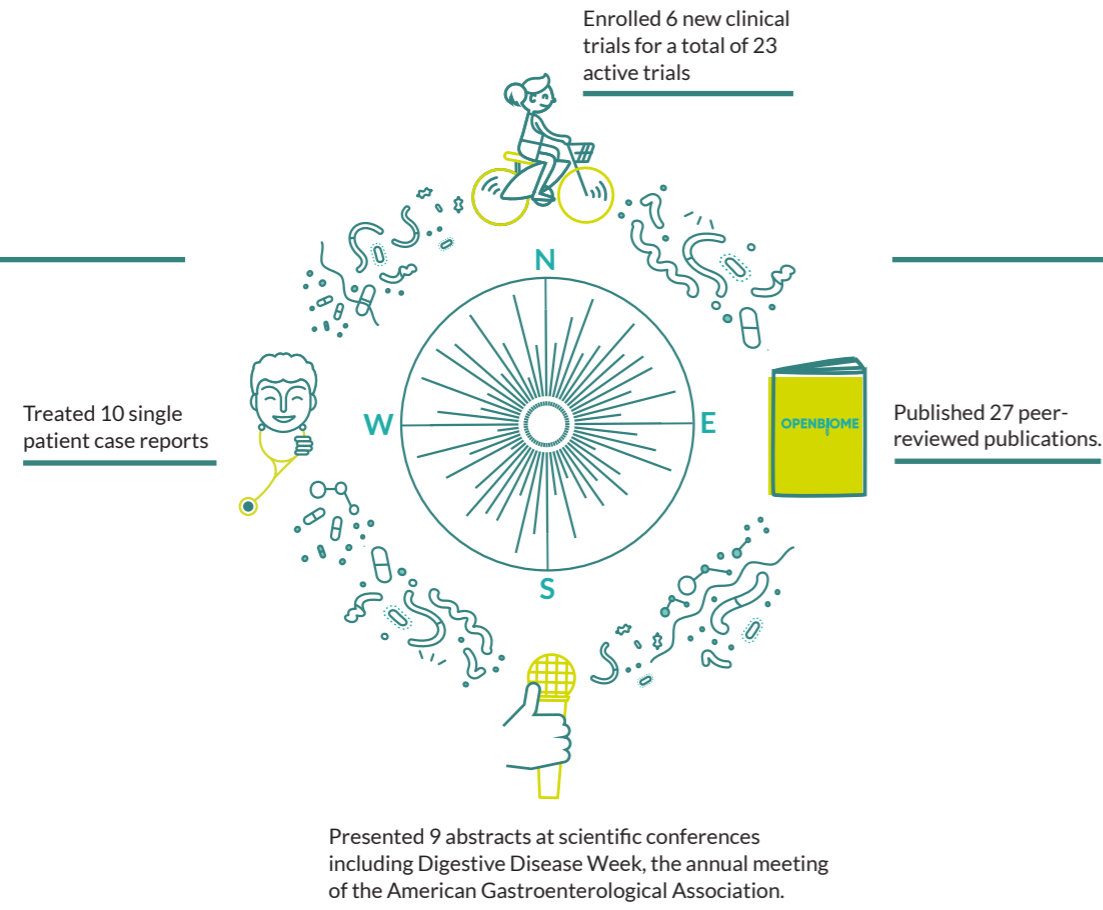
Enrolled 6 new clinical trials for a total of 23 active trials

N

W

E

S

Treated 10 single patient case reports

OPENBIOME

Published 27 peer-reviewed publications.

Presented 9 abstracts at scientific conferences including Digestive Disease Week, the annual meeting of the American Gastroenterological Association.